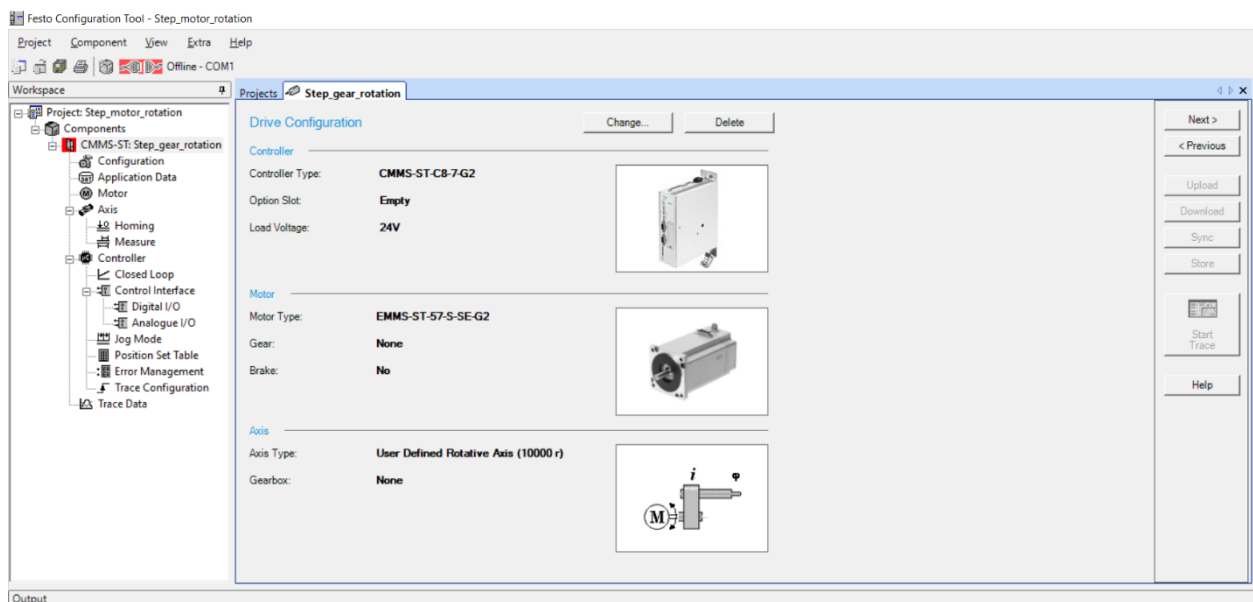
Festo Configuration Tool - Step_motor_rotation

Project Component View Extra Help

Offline - COM1

Workspace

Project: Step_motor_rotation
Components
CMMS-ST: Step_gear_rotation
Configuration
Application Data
Motor
Axis
Homing
Measure
Controller
Closed Loop
Control Interface
Digital I/O
Analogue I/O
Jog Mode
Position Set Table
Error Management
Trace Configuration
Trace Data

Projects | Step_gear_rotation

Drive Configuration

Change...
Delete

Controller

Controller Type: CMMS-ST-C8-7-G2

Option Slot: Empty

Load Voltage: 24V

Motor

Motor Type: EMMS-ST-57-S-SE-G2

Gear: None

Brake: No

Axis

Axis Type: User Defined Rotative Axis (10000 r)

Gearbox: None

i
φ
M

Next >
< Previous
Upload
Download
Sync
Store
Start Trace
Help

Output